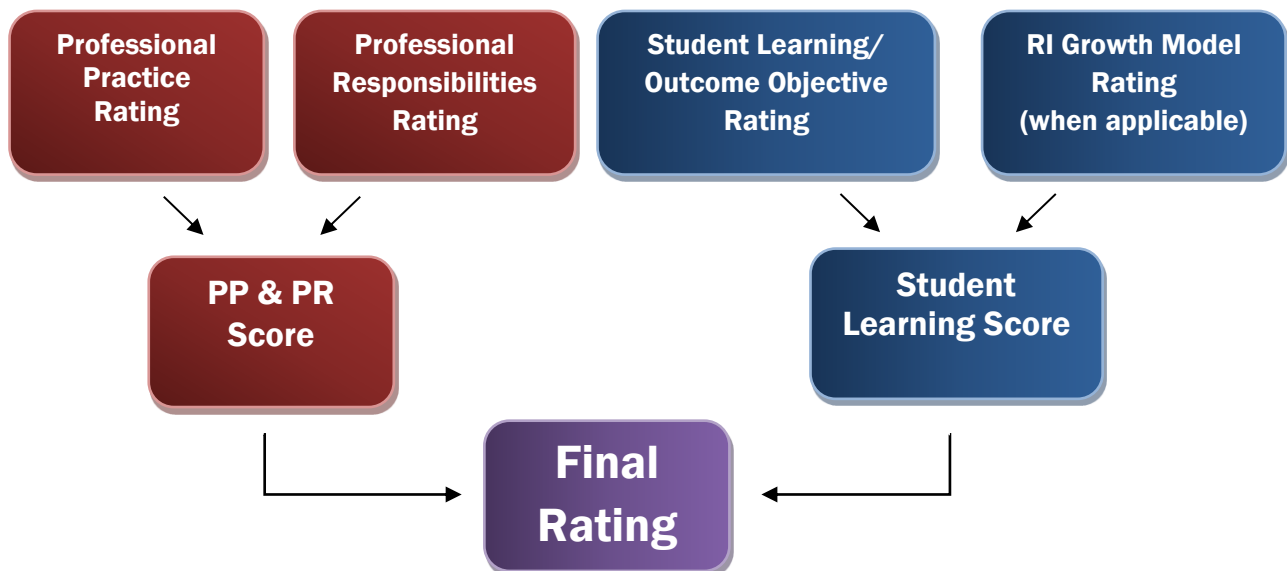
Professional Practice Rating

Professional Responsibilities Rating

Student Learning/ Outcome Objective Rating

RI Growth Model Rating (when applicable)

PP & PR Score

Student Learning Score

Final Rating